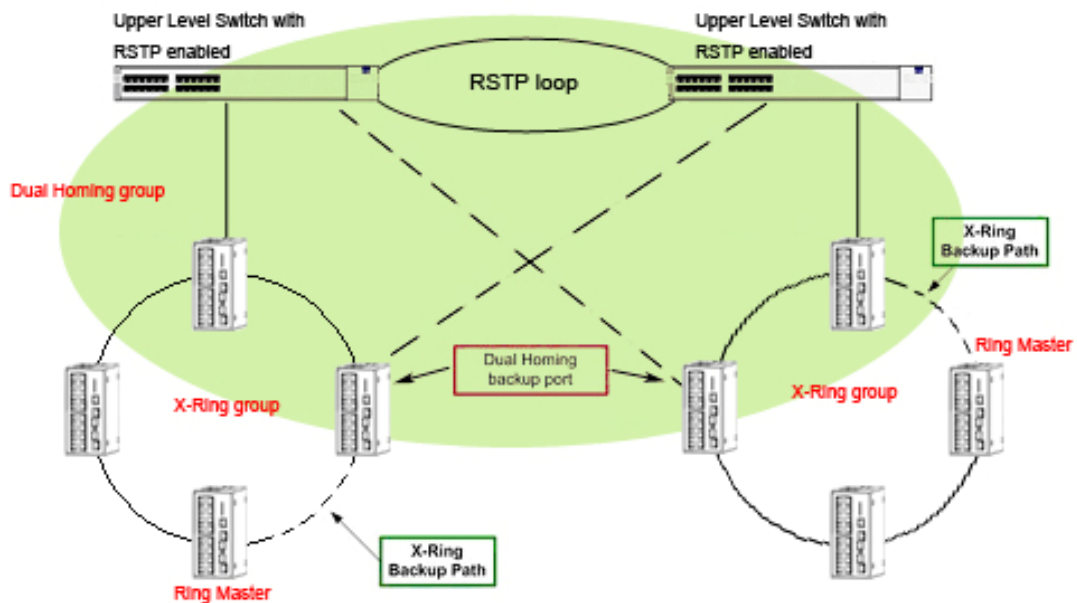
Upper Level Switch with RSTP enabled

Upper Level Switch with RSTP enabled

RSTP loop

Dual Homing group

X-Ring Backup Path

Ring Master

Dual Homing backup port

X-Ring group

X-Ring group

X-Ring Backup Path

Ring Master